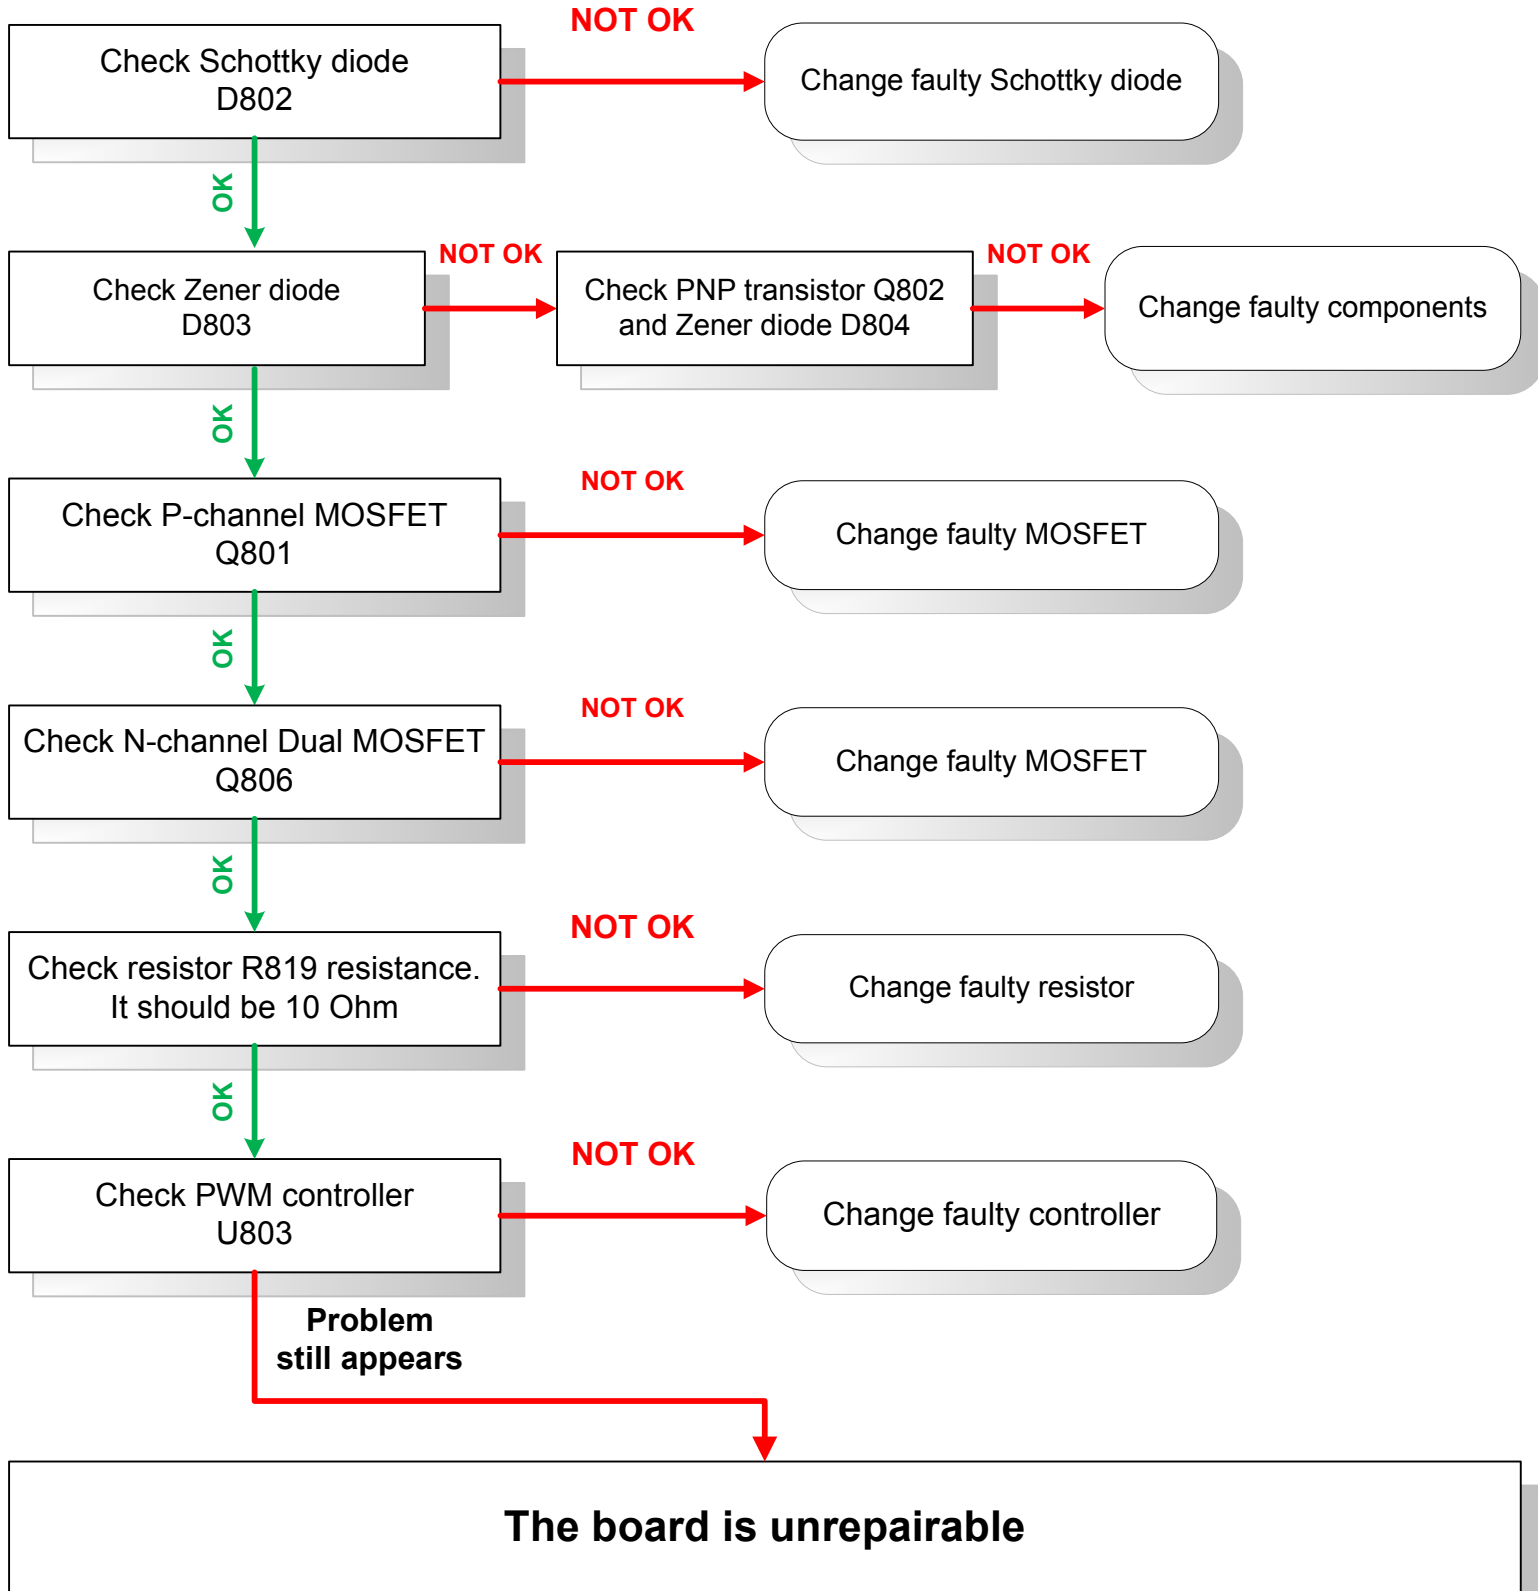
Check Schottky diode D802

NOT OK

Change faulty Schottky diode

OK

Check Zener diode D803

NOT OK

Check PNP transistor Q802 and Zener diode D804

NOT OK

Change faulty components

OK

Check P-channel MOSFET Q801

NOT OK

Change faulty MOSFET

OK

Check N-channel Dual MOSFET Q806

NOT OK

Change faulty MOSFET

OK

Check resistor R819 resistance. It should be 10 Ohm

NOT OK

Change faulty resistor

OK

Check PWM controller U803

NOT OK

Change faulty controller

Problem still appears

The board is unrepairable